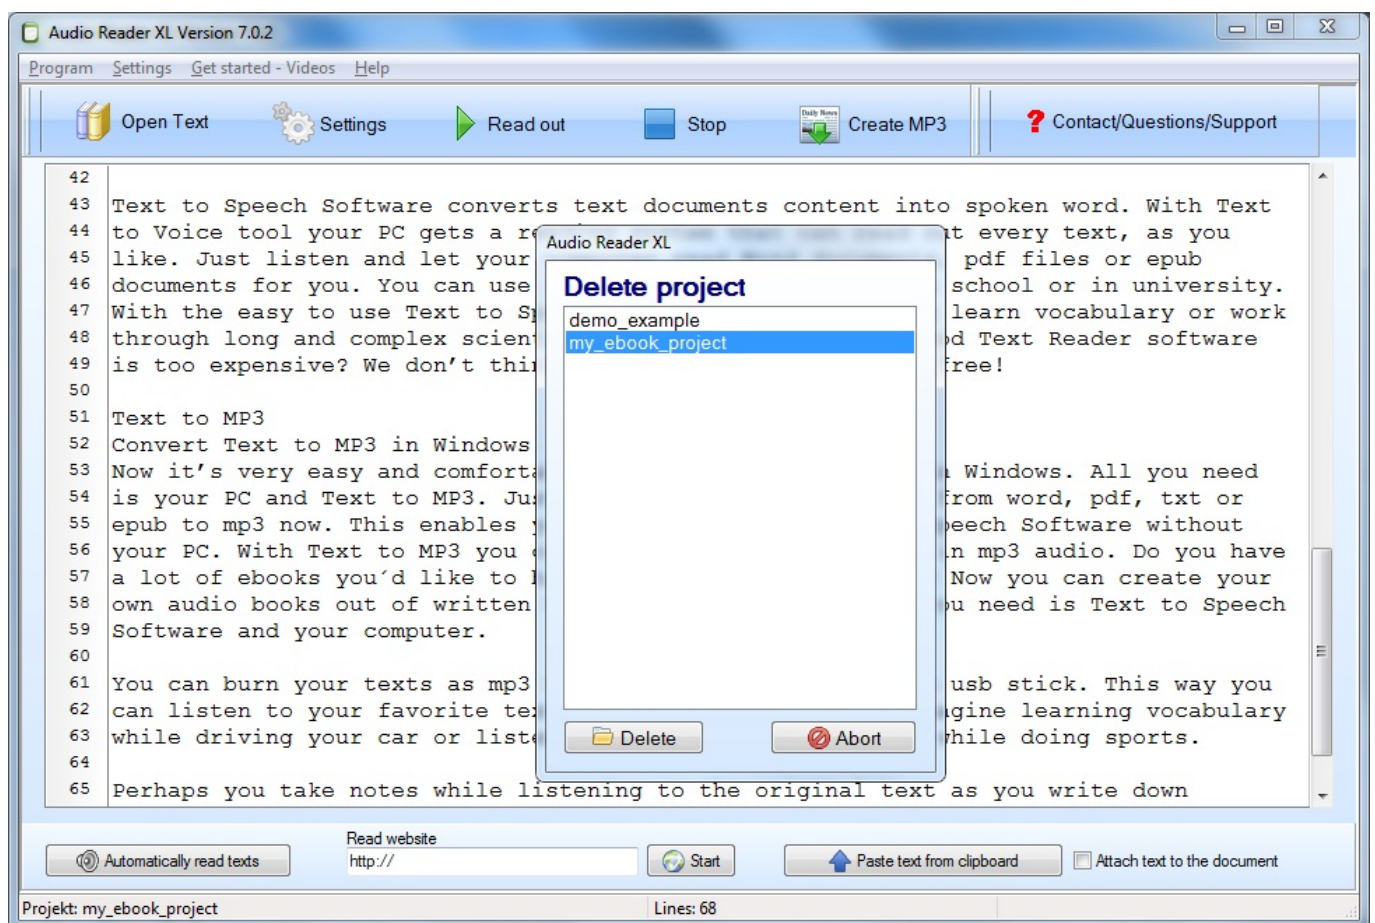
Audio Reader XL Version 7.0.2

Program Settings Get started - Videos Help

Open Text Settings Read out Stop Create MP3 Contact/Questions/Support

42
43 Text to Speech Software converts text documents content into spoken word. With Text
44 to Voice tool your PC gets a re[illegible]t every text, as you
45 like. Just listen and let your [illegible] pdf files or epub
46 documents for you. You can use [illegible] school or in university.
47 With the easy to use Text to S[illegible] learn vocabulary or work
48 through long and complex scien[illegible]d Text Reader software
49 is too expensive? We don't thi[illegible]free!
50
51 Text to MP3
52 Convert Text to MP3 in Windows
53 Now it's very easy and comfort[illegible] Windows. All you need
54 is your PC and Text to MP3. Ju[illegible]from word, pdf, txt or
55 epub to mp3 now. This enables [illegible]eech Software without
56 your PC. With Text to MP3 you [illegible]n mp3 audio. Do you have
57 a lot of ebooks you'd like to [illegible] Now you can create your
58 own audio books out of written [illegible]u need is Text to Speech
59 Software and your computer.
60
61 You can burn your texts as mp3 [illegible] usb stick. This way you
62 can listen to your favorite te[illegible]gine learning vocabulary
63 while driving your car or liste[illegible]hile doing sports.
64
65 Perhaps you take notes while listening to the original text as you write down

Audio Reader XL
Delete project
demo_example
my_ebook_project
Delete
Abort

Automatically read texts
Read website
http://
Start
Paste text from clipboard
Attach text to the document

Projekt: my_ebook_project
Lines: 68